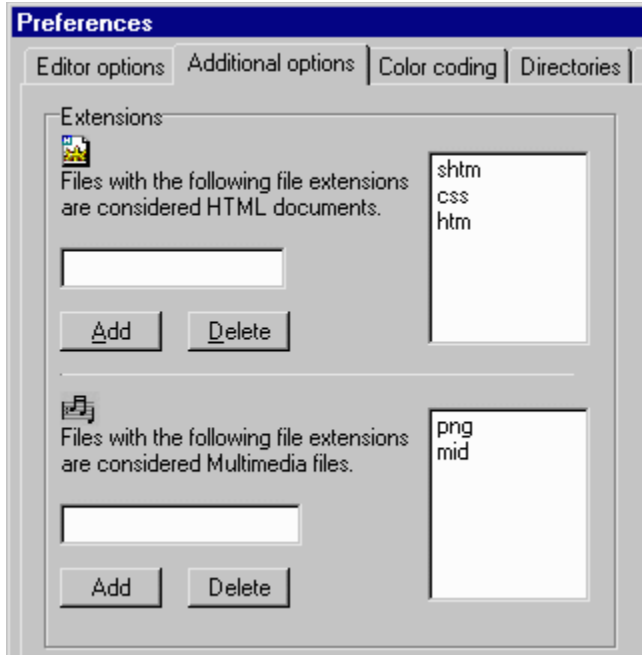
Preferences

Editor options | Additional options | Color coding | Directories

Extensions

Files with the following file extensions are considered HTML documents.

Add Delete

shtm
css
htm

Files with the following file extensions are considered Multimedia files.

Add Delete

png
mid